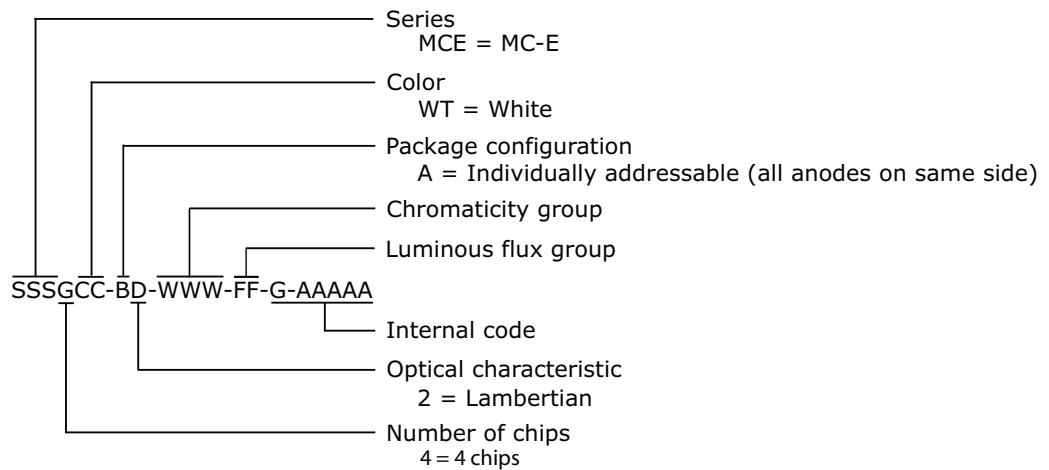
Series
MCE = MC-E

Color
WT = White

Package configuration
A = Individually addressable (all anodes on same side)

Chromaticity group

Luminous flux group

SSSGCC-BD-WWW-FF-G-AAAAA

Internal code

Optical characteristic
2 = Lambertian

Number of chips
4 = 4 chips